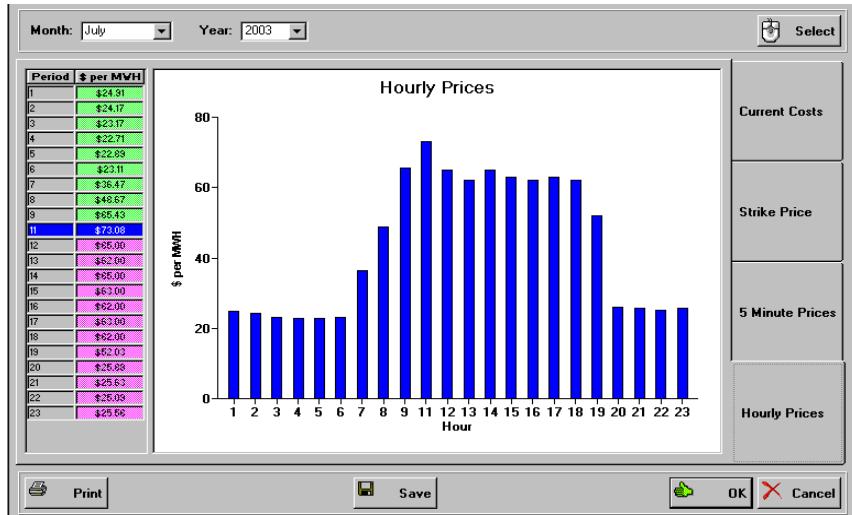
Month: July
Year: 2003
Select

| Period | $ per MWH |
|---|---|
| 1 | $24.91 |
| 2 | $24.17 |
| 3 | $23.17 |
| 4 | $22.71 |
| 5 | $22.89 |
| 6 | $23.11 |
| 7 | $36.47 |
| 8 | $48.67 |
| 9 | $65.43 |
| 11 | $73.08 |
| 12 | $65.00 |
| 13 | $62.00 |
| 14 | $65.00 |
| 15 | $63.00 |
| 16 | $62.00 |
| 17 | $63.00 |
| 18 | $62.00 |
| 19 | $52.03 |
| 20 | $25.89 |
| 21 | $25.63 |
| 22 | $25.09 |
| 23 | $25.56 |

Hourly Prices
80
60
40
20
0
$ per MWH
1 2 3 4 5 6 7 8 9 11 12 13 14 15 16 17 18 19 20 21 22 23
Hour

Current Costs
Strike Price
5 Minute Prices
Hourly Prices

Print
Save
OK
Cancel